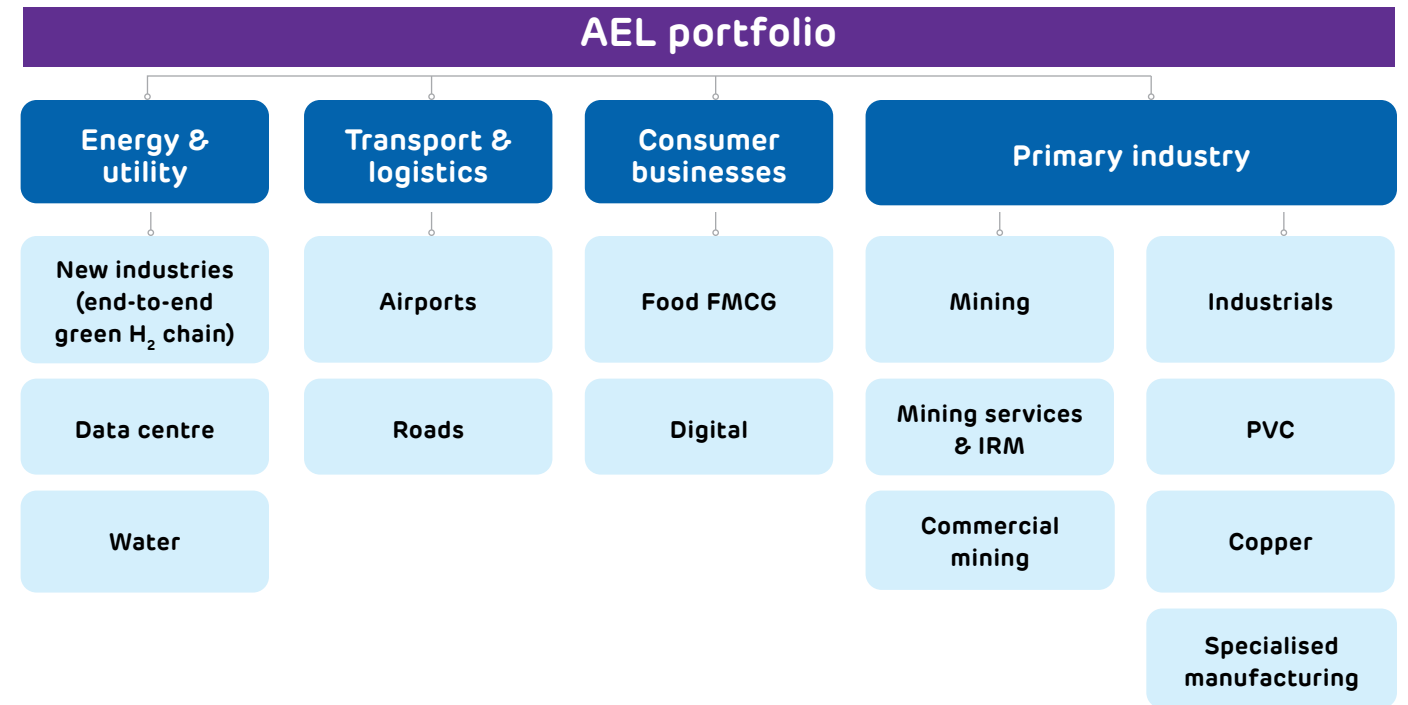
AEL portfolio

Energy & utility

New industries (end-to-end green $H_2$ chain)

Data centre

Water

Transport & logistics

Airports

Roads

Consumer businesses

Food FMCG

Digital

Primary industry

Mining

Mining services & IRM

Commercial mining

Industrials

PVC

Copper

Specialised manufacturing